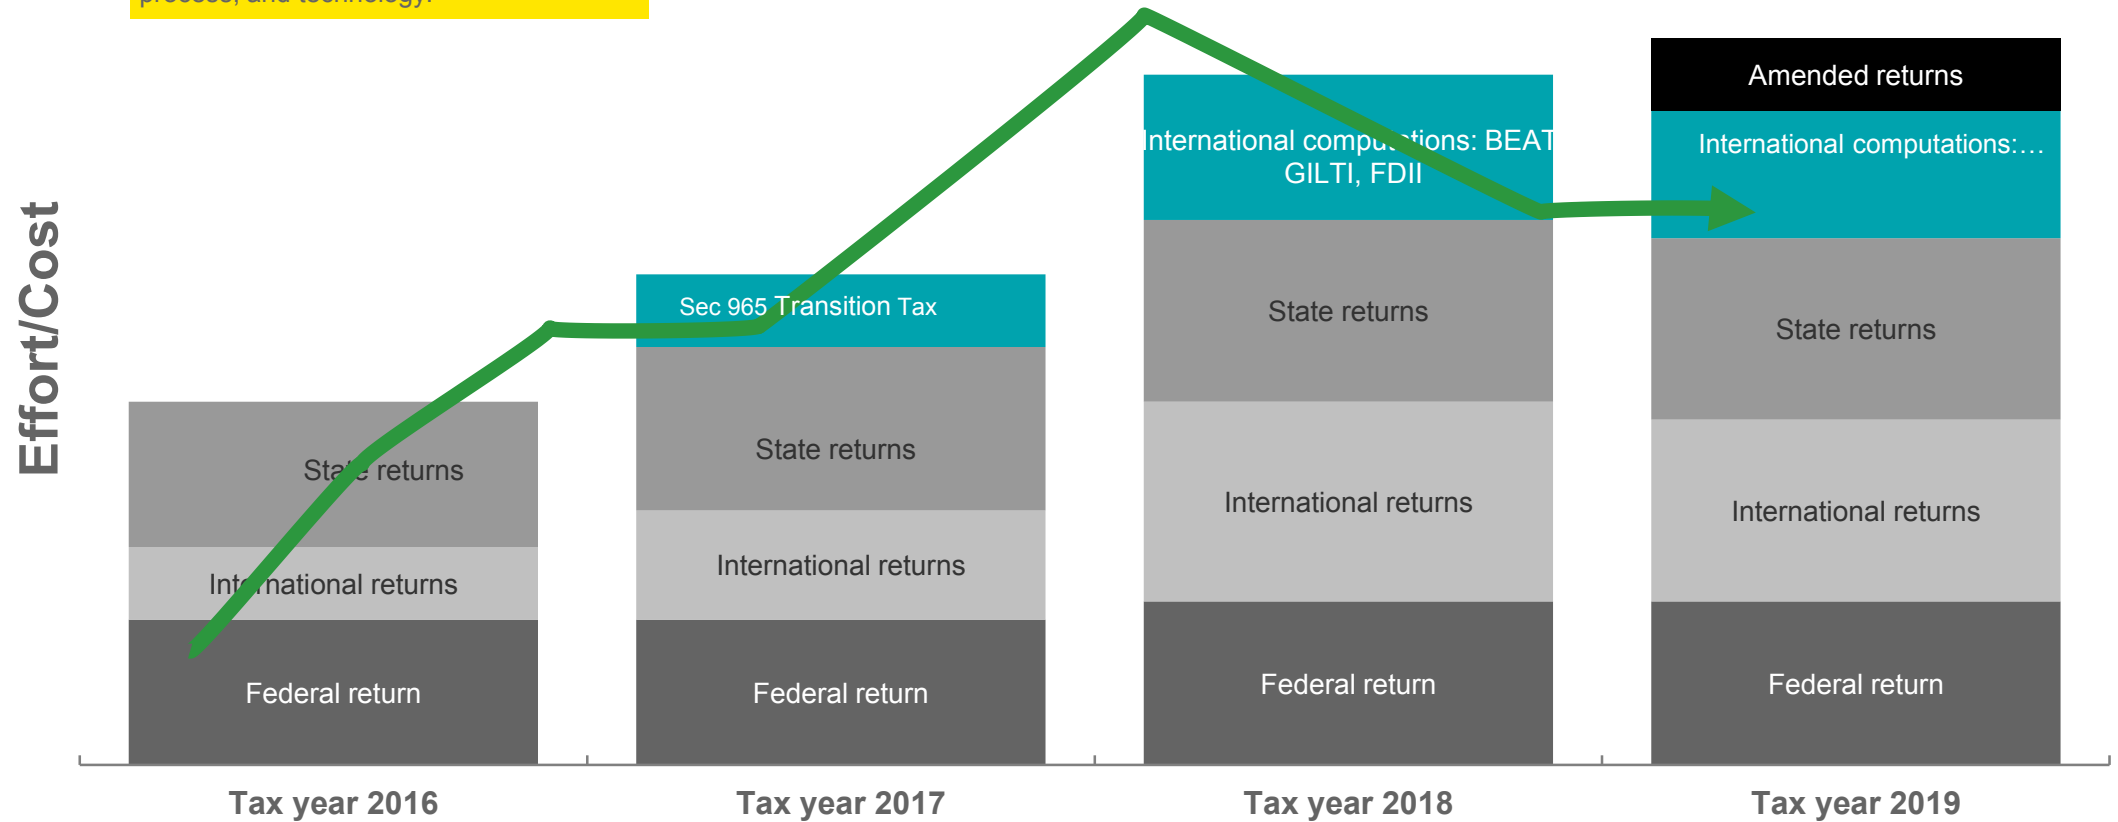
process, and technology.

Effort/Cost

State returns
International returns
Federal return

Sec 965 Transition Tax
State returns
International returns
Federal return

International computations: BEAT GILTI, FDII
State returns
International returns
Federal return

Amended returns
International computations:…
State returns
International returns
Federal return

Tax year 2016
Tax year 2017
Tax year 2018
Tax year 2019